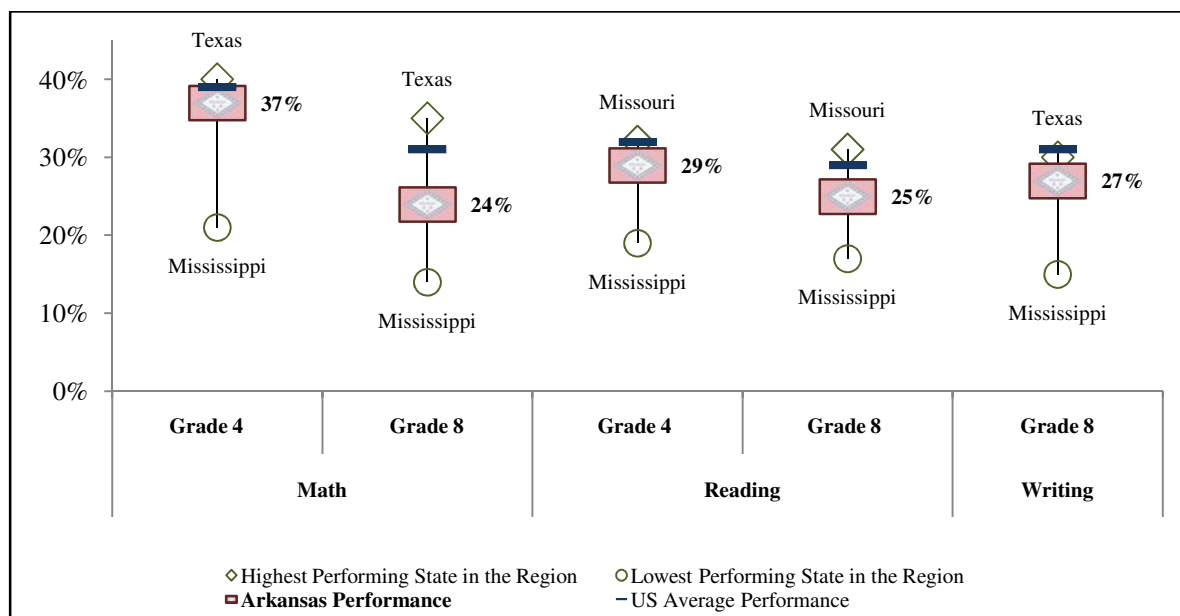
40%
30%
20%
10%
0%

Texas
37%
Mississippi

Texas
24%
Mississippi

Missouri
29%
Mississippi

Missouri
25%
Mississippi

Texas
27%
Mississippi

| Grade 4 | Grade 8 | Grade 4 | Grade 8 | Grade 8 |
|---|---|---|---|---|
| Math | | Reading | | Writing |

Highest Performing State in the Region
Lowest Performing State in the Region
Arkansas Performance
US Average Performance